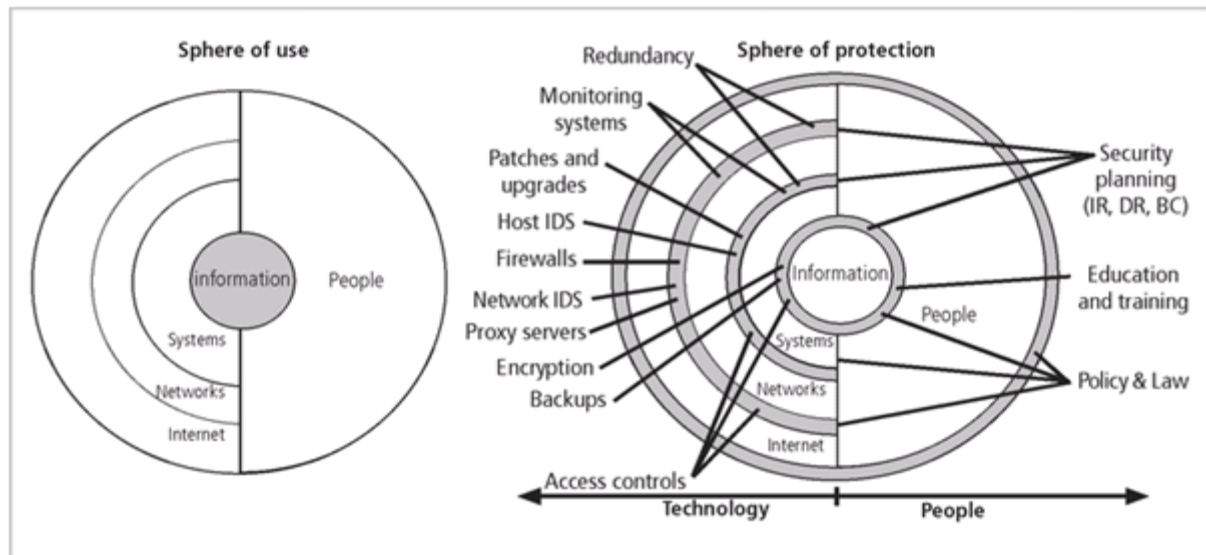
Sphere of use

Information

People

Systems

Networks

Internet

Sphere of protection

Redundancy

Monitoring systems

Patches and upgrades

Host IDS

Firewalls

Network IDS

Proxy servers

Encryption

Backups

Security planning (IR, DR, BC)

Information

Education and training

People

Systems

Networks

Internet

Policy & Law

Access controls

Technology

People